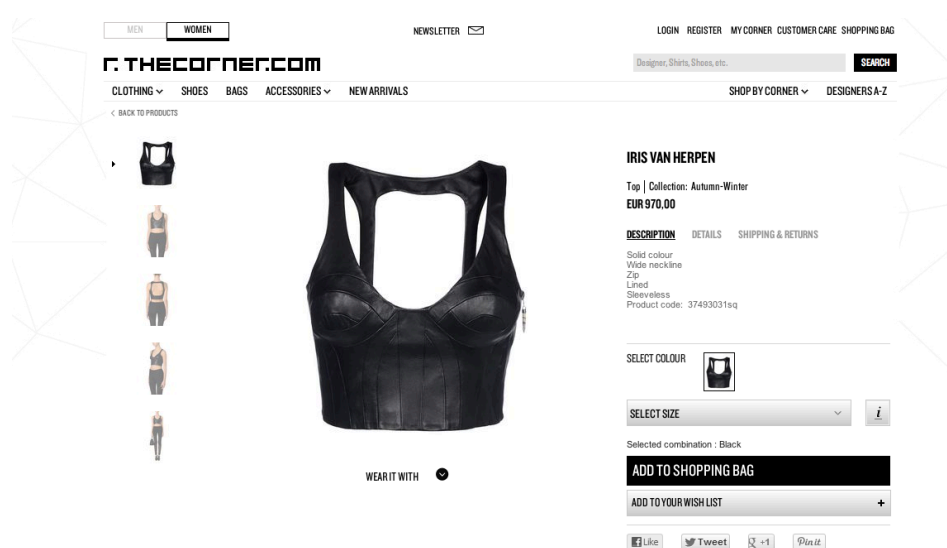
MEN WOMEN

NEWSLETTER

LOGIN REGISTER MY CORNER CUSTOMER CARE SHOPPING BAG

THECORNER.COM

Designer, Shirts, Shoes, etc.

SEARCH

CLOTHING SHOES BAGS ACCESSORIES NEW ARRIVALS

SHOP BY CORNER DESIGNERS A-Z

< BACK TO PRODUCTS

IRIS VAN HERPEN

Top | Collection: Autumn-Winter

EUR 970,00

DESCRIPTION DETAILS SHIPPING & RETURNS

Solid colour
Wide neckline
Zip
Lined
Sleeveless
Product code: 37493031sq

SELECT COLOUR

SELECT SIZE

i

Selected combination : Black

ADD TO SHOPPING BAG

ADD TO YOUR WISH LIST +

WEAR IT WITH

Like Tweet +1 Pin it